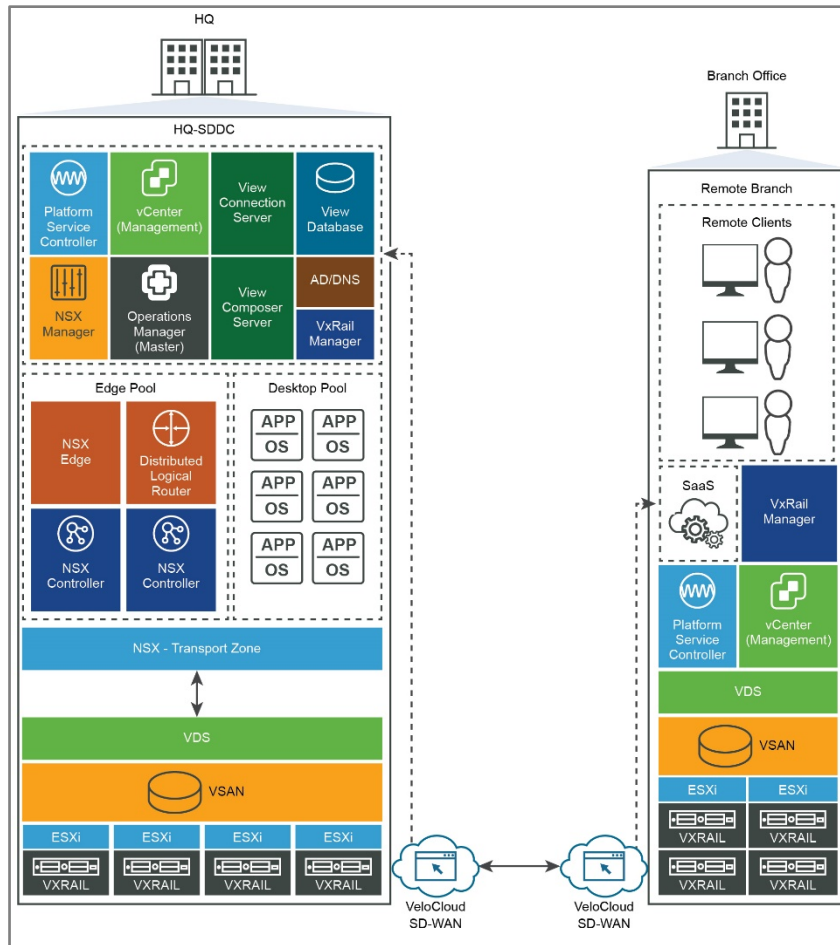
HQ

HQ-SDDC

Platform Service Controller

vCenter (Management)

View Connection Server

View Database

NSX Manager

Operations Manager (Master)

View Composer Server

AD/DNS

VxRail Manager

Edge Pool

NSX Edge

Distributed Logical Router

NSX Controller

NSX Controller

Desktop Pool

APP
OS

APP
OS

APP
OS

APP
OS

APP
OS

APP
OS

NSX - Transport Zone

VDS

VSAN

ESXi

ESXi

ESXi

ESXi

VXRAIL

VXRAIL

VXRAIL

VXRAIL

VeloCloud SD-WAN

VeloCloud SD-WAN

Branch Office

Remote Branch

Remote Clients

SaaS

VxRail Manager

Platform Service Controller

vCenter (Management)

VDS

VSAN

ESXi

ESXi

VXRAIL

VXRAIL

VXRAIL

VXRAIL